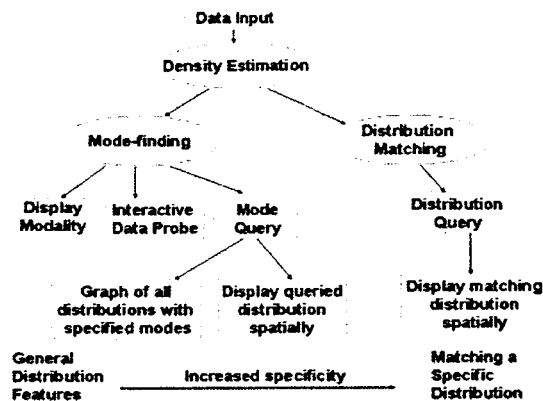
Data Input

Density Estimation

Mode-finding

Distribution Matching

Display Modality

Interactive Data Probe

Mode Query

Distribution Query

Graph of all distributions with specified modes

Display queried distribution spatially

Display matching distribution spatially

General Distribution Features

Increased specificity

Matching a Specific Distribution